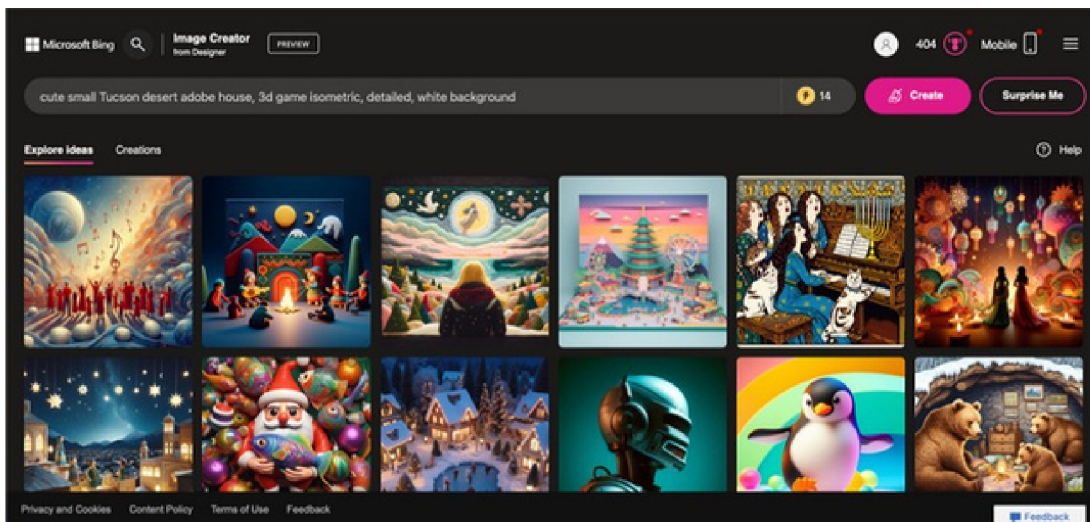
Microsoft Bing

Image Creator
from Designer

PREVIEW

404

Mobile

cute small Tucson desert adobe house, 3d game isometric, detailed, white background

14

Create

Surprise Me

Explore ideas

Creations

Help

Privacy and Cookies

Content Policy

Terms of Use

Feedback

Feedback